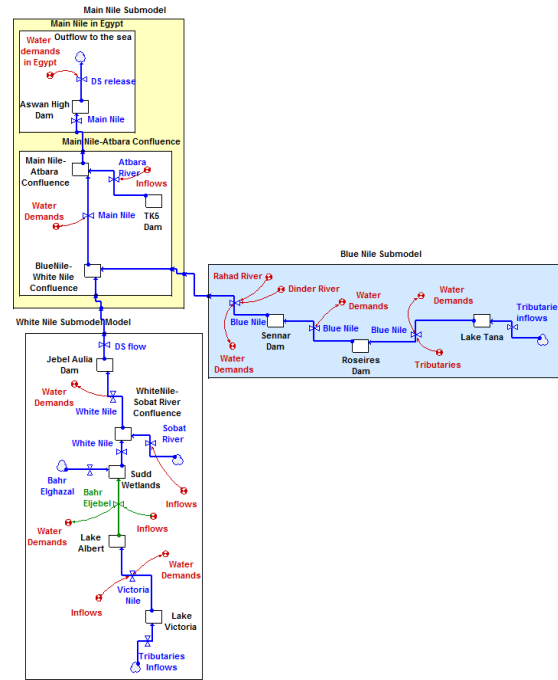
Main Nile Submodel

Main Nile in Egypt

Outflow to the sea

Water demands in Egypt

DS release

Aswan High Dam

Main Nile

Main Nile-Atbara Confluence

Main Nile-Atbara Confluence

Atbara River

Inflows

Water Demands

Main Nile

TK5 Dam

BlueNile-White Nile Confluence

Blue Nile Submodel

Rahad River

Dinder River

Water Demands

Water Demands

Tributaries inflows

Blue Nile

Sennar Dam

Blue Nile

Blue Nile

Lake Tana

Water Demands

Roseires Dam

Tributaries

White Nile Submodel Model

DS flow

Jebel Aulia Dam

Water Demands

White Nile

WhiteNile-Sobat River Confluence

White Nile

Sobat River

Bahr Elghazal

Sudd Wetlands

Bahr Eljebel

Inflows

Inflows

Water Demands

Lake Albert

Water Demands

Victoria Nile

Inflows

Lake Victoria

Tributaries Inflows